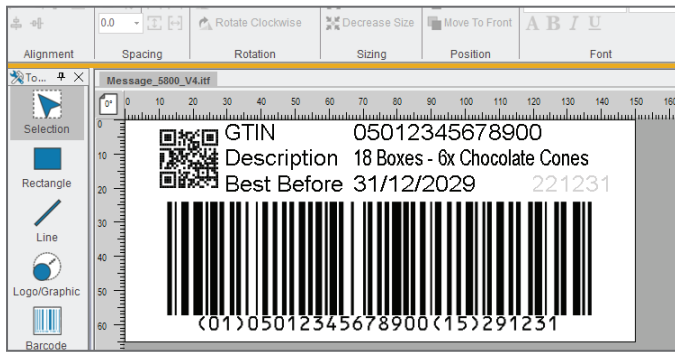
0.0 Rotate Clockwise Decrease Size Move To Front A B I U

Alignment Spacing Rotation Sizing Position Font

To... Message_5800_V4.itf

0° 0 10 20 30 40 50 60 70 80 90 100 110 120 130 140 150 160

0 10 20 30 40 50 60

Selection

Rectangle

Line

Logo/Graphic

Barcode

GTIN 05012345678900
Description 18 Boxes - 6x Chocolate Cones
Best Before 31/12/2029 221231

(01)05012345678900(15)291231